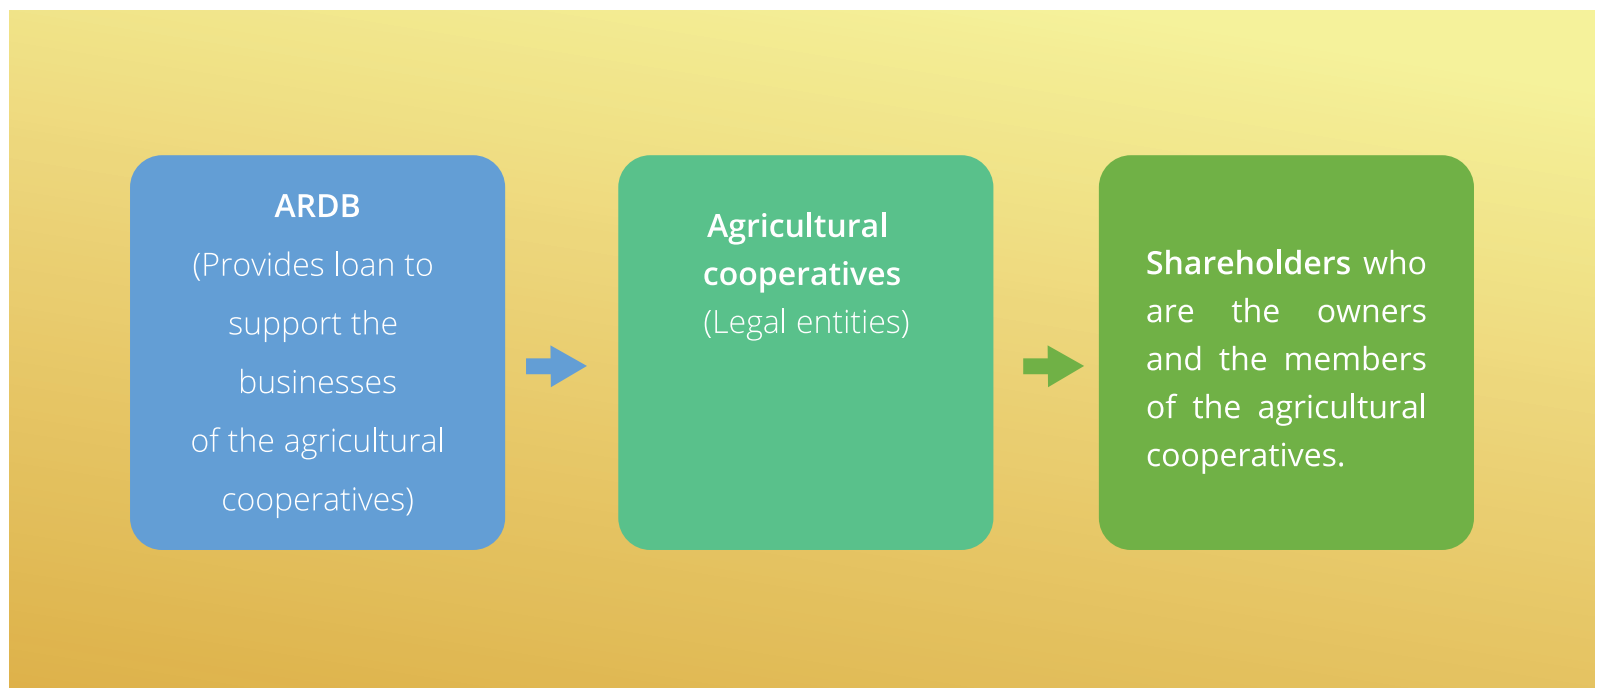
ARDB
(Provides loan to support the businesses of the agricultural cooperatives)

Agricultural cooperatives
(Legal entities)

Shareholders who are the owners and the members of the agricultural cooperatives.